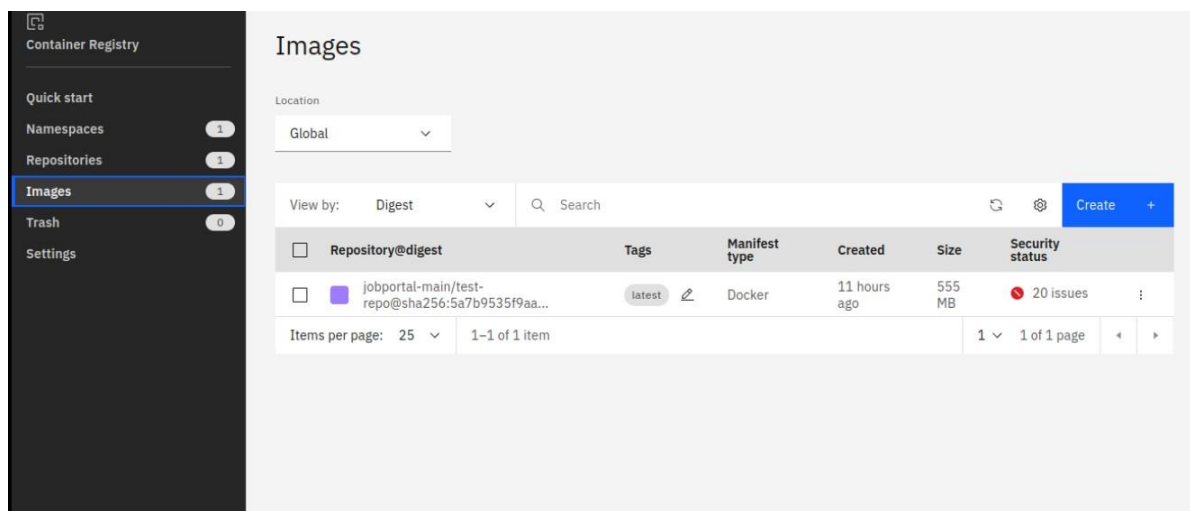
Container Registry

Quick start
Namespaces 1
Repositories 1
Images 1
Trash 0
Settings

Images

Location
Global

View by: Digest
Search
Create +

| Repository@digest | Tags | Manifest type | Created | Size | Security status |
|---|---|---|---|---|---|
| jobportal-main/test-repo@sha256:5a7b9535f9aa... | latest | Docker | 11 hours ago | 555 MB | 20 issues |

Items per page: 25 1–1 of 1 item 1 1 of 1 page